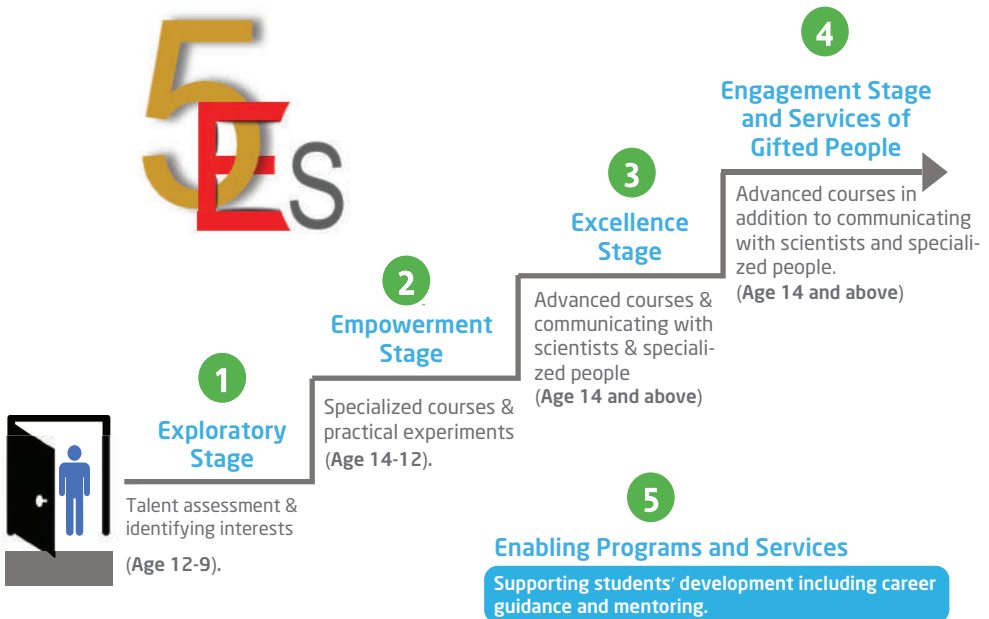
5 E S

4

Engagement Stage and Services of Gifted People

Advanced courses in addition to communicating with scientists and specialized people. (Age 14 and above)

3

Excellence Stage

Advanced courses & communicating with scientists & specialized people (Age 14 and above)

2

Empowerment Stage

Specialized courses & practical experiments (Age 14-12).

1

Exploratory Stage

Talent assessment & identifying interests

(Age 12-9).

5

Enabling Programs and Services

Supporting students' development including career guidance and mentoring.